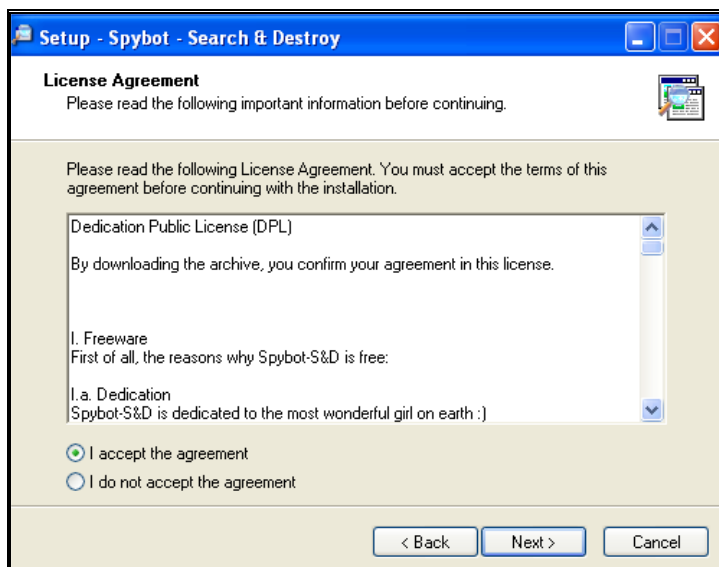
Setup - Spybot - Search & Destroy

License Agreement
Please read the following important information before continuing.

Please read the following License Agreement. You must accept the terms of this agreement before continuing with the installation.

Dedication Public License (DPL)

By downloading the archive, you confirm your agreement in this license.

I. Freeware
First of all, the reasons why Spybot-S&D is free:

I.a. Dedication
Spybot-S&D is dedicated to the most wonderful girl on earth :)

I accept the agreement
I do not accept the agreement

< Back
Next >
Cancel